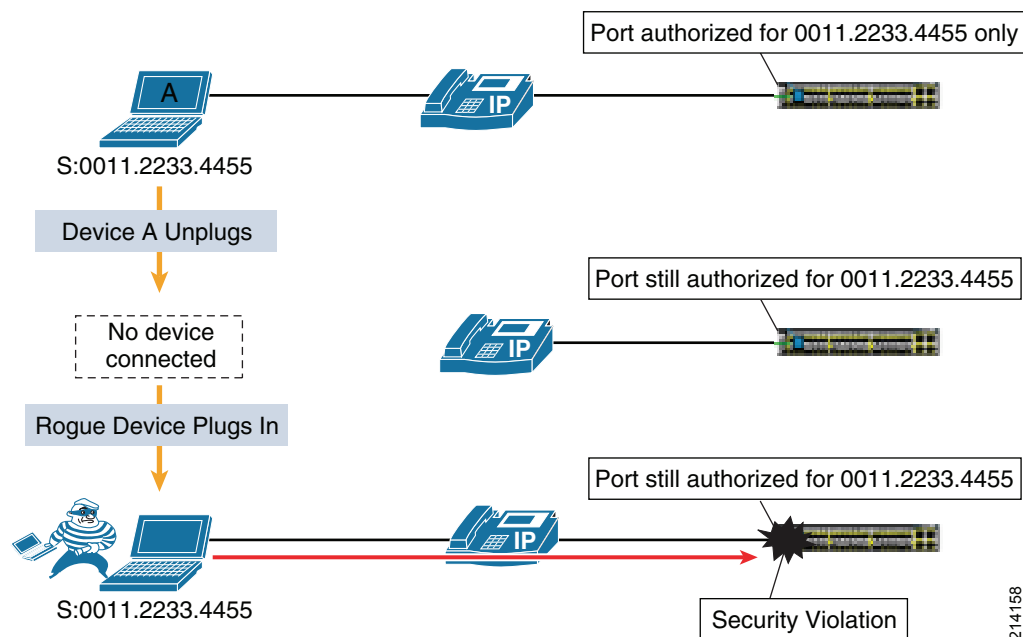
Port authorized for 0011.2233.4455 only

A

IP

S:0011.2233.4455

Device A Unplugs

Port still authorized for 0011.2233.4455

No device connected

IP

Rogue Device Plugs In

Port still authorized for 0011.2233.4455

IP

S:0011.2233.4455

Security Violation

214158